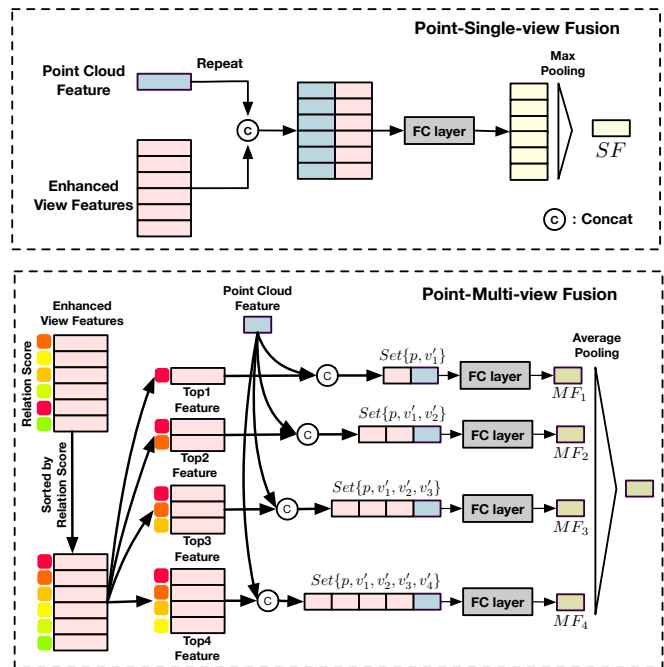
Point-Single-view Fusion

Point Cloud Feature

Repeat

C

Enhanced View Features

FC layer

Max Pooling

$SF$

C : Concat

Point-Multi-view Fusion

Enhanced View Features

Relation Score

Point Cloud Feature

Sorted by Relation Score

Top1 Feature

Top2 Feature

Top3 Feature

Top4 Feature

C

C

C

C

$Set\{p, v_1'\}$

$Set\{p, v_1', v_2'\}$

$Set\{p, v_1', v_2', v_3'\}$

$Set\{p, v_1', v_2', v_3', v_4'\}$

FC layer

FC layer

FC layer

FC layer

$MF_1$

$MF_2$

$MF_3$

$MF_4$

Average Pooling